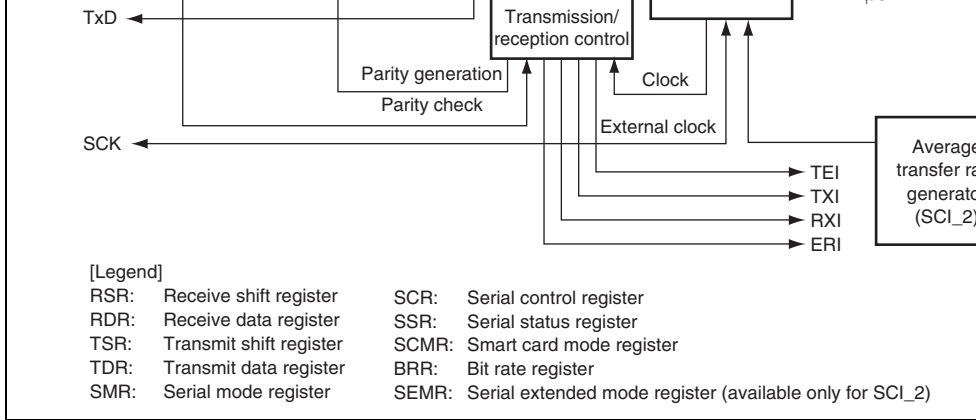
TxD

Transmission/ reception control

Parity generation

Clock

Parity check

SCK

External clock

Average transfer ra generato (SCI_2)

TEI
TXI
RXI
ERI

[Legend]

RSR: Receive shift register
RDR: Receive data register
TSR: Transmit shift register
TDR: Transmit data register
SMR: Serial mode register

SCR: Serial control register
SSR: Serial status register
SCMR: Smart card mode register
BRR: Bit rate register
SEMR: Serial extended mode register (available only for SCI_2)